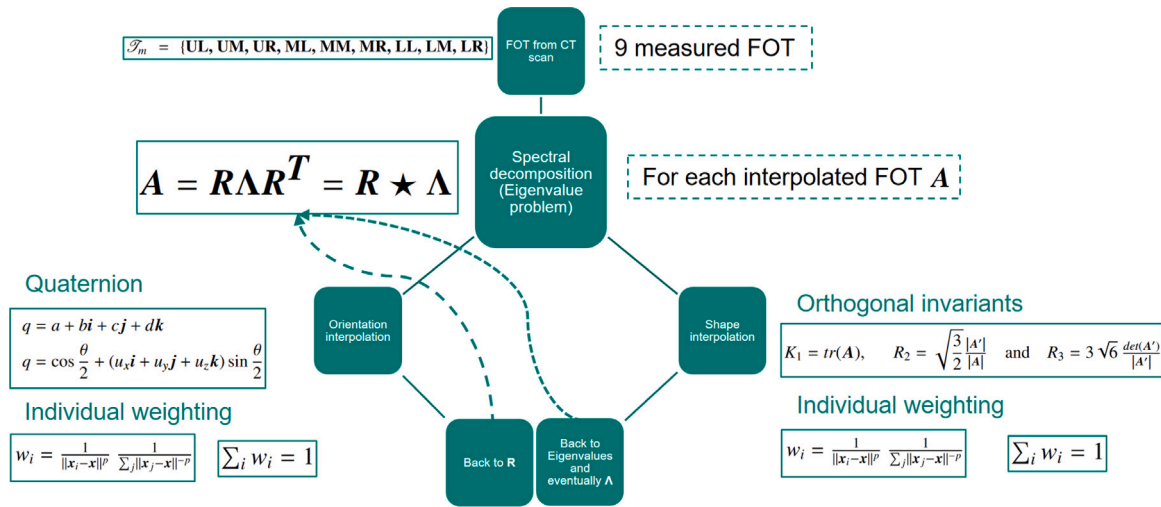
$\mathscr{T}_m = \{\text{UL, UM, UR, ML, MM, MR, LL, LM, LR}\}$

FOT from CT scan

9 measured FOT

$A = R\Lambda R^T = R \star \Lambda$

Spectral decomposition (Eigenvalue problem)

For each interpolated FOT $A$

Quaternion

$q = a + b\boldsymbol{i} + c\boldsymbol{j} + d\boldsymbol{k}$

$q = \cos\frac{\theta}{2} + (u_x\boldsymbol{i} + u_y\boldsymbol{j} + u_z\boldsymbol{k})\sin\frac{\theta}{2}$

Orientation interpolation

Shape interpolation

Orthogonal invariants

$K_1 = tr(\boldsymbol{A}), \quad R_2 = \sqrt{\frac{3}{2}}\frac{|\boldsymbol{A}'|}{|\boldsymbol{A}|} \quad \text{and} \quad R_3 = 3\sqrt{6}\,\frac{det(\boldsymbol{A}')}{|\boldsymbol{A}'|}$

Individual weighting

$w_i = \frac{1}{||\boldsymbol{x}_i - \boldsymbol{x}||^p}\ \frac{1}{\sum_j ||\boldsymbol{x}_j - \boldsymbol{x}||^{-p}}$

$\sum_i w_i = 1$

Back to $\mathbf{R}$

Back to Eigenvalues and eventually $\mathbf{\Lambda}$

Individual weighting

$w_i = \frac{1}{||\boldsymbol{x}_i - \boldsymbol{x}||^p}\ \frac{1}{\sum_j ||\boldsymbol{x}_j - \boldsymbol{x}||^{-p}}$

$\sum_i w_i = 1$